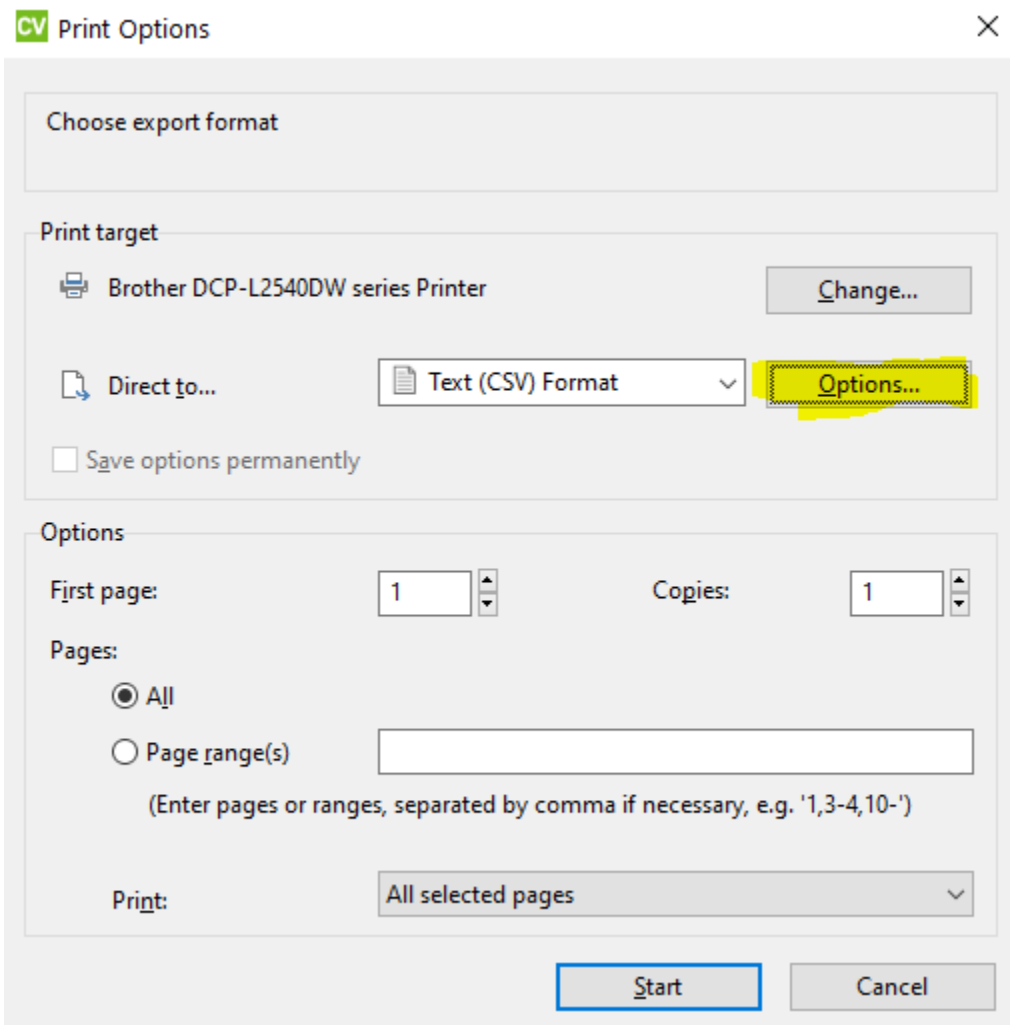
CV Print Options

Choose export format

Print target

Brother DCP-L2540DW series Printer

Change...

Direct to...

Text (CSV) Format

Options...

Save options permanently

Options

First page:

1

Copies:

1

Pages:

All

Page range(s)

(Enter pages or ranges, separated by comma if necessary, e.g. '1,3-4,10-')

Print:

All selected pages

Start

Cancel